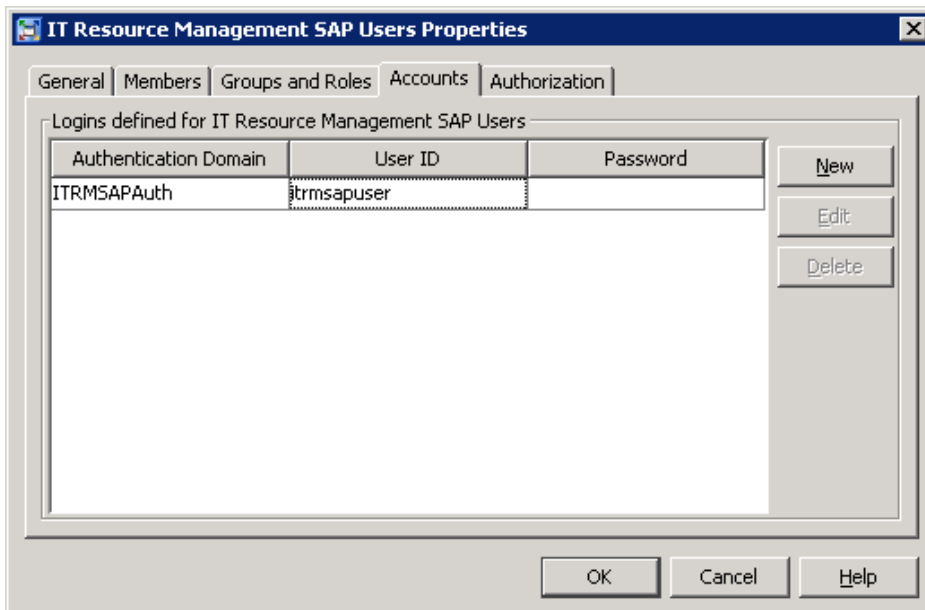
IT Resource Management SAP Users Properties

General | Members | Groups and Roles | Accounts | Authorization

Logins defined for IT Resource Management SAP Users

| Authentication Domain | User ID | Password |
|---|---|---|
| ITRMSAPAuth | itrmsapuser | |

New
Edit
Delete

OK Cancel Help